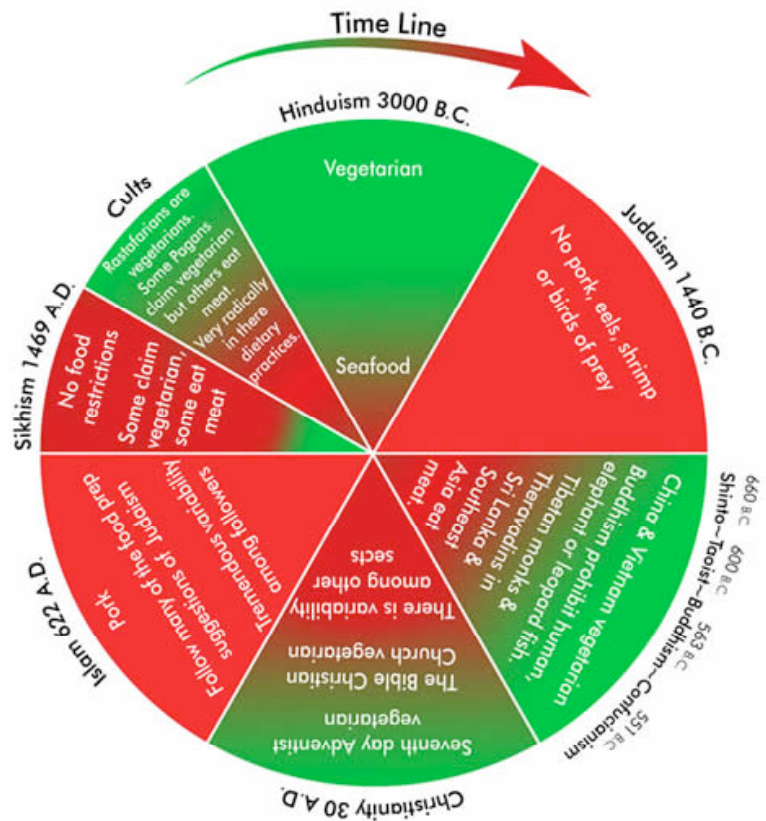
Time Line

Hinduism 3000 B.C.

Vegetarian

Seafood

Judaism 1440 B.C.

No pork, eels, shrimp or birds of prey

Shinto~Taoist~Buddhism~Confucianism

660 B.C. 600 B.C. 563 B.C. 551 B.C.

China & Vietnam vegetarian Buddhism prohibit human, elephant, tibetan or leopard fish. Theravadins monks & Sri Lanka & Southeast Asia eat meat.

Christianity 30 A.D.

Seventh day Adventist vegetarian

The Bible Christian Church vegetarian

There is variability among other sects

Islam 622 A.D.

Pork

Follow many of the food prep suggestions of Judaism

Tremendous variability among followers

Sikhism 1469 A.D.

No food restrictions

Some claim vegetarian, some eat meat

Cults

Rastafarians are vegetarians. Some Pagans claim vegetarian but others eat meat. Very radically in there dietary practices.